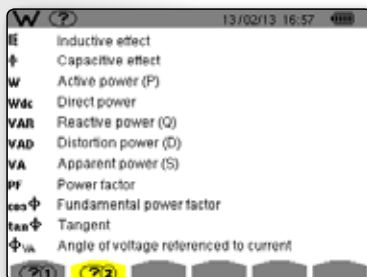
W (?) 13/02/13 16:57

| | |
|---|---|
| $\Xi$ | Inductive effect |
| $\updownarrow$ | Capacitive effect |
| W | Active power (P) |
| Wdc | Direct power |
| VAR | Reactive power (Q) |
| VAD | Distortion power (D) |
| VA | Apparent power (S) |
| PF | Power factor |
| cos $\Phi$ | Fundamental power factor |
| tan $\Phi$ | Tangent |
| $\Phi_{VA}$ | Angle of voltage referenced to current |

(?1) (?2)